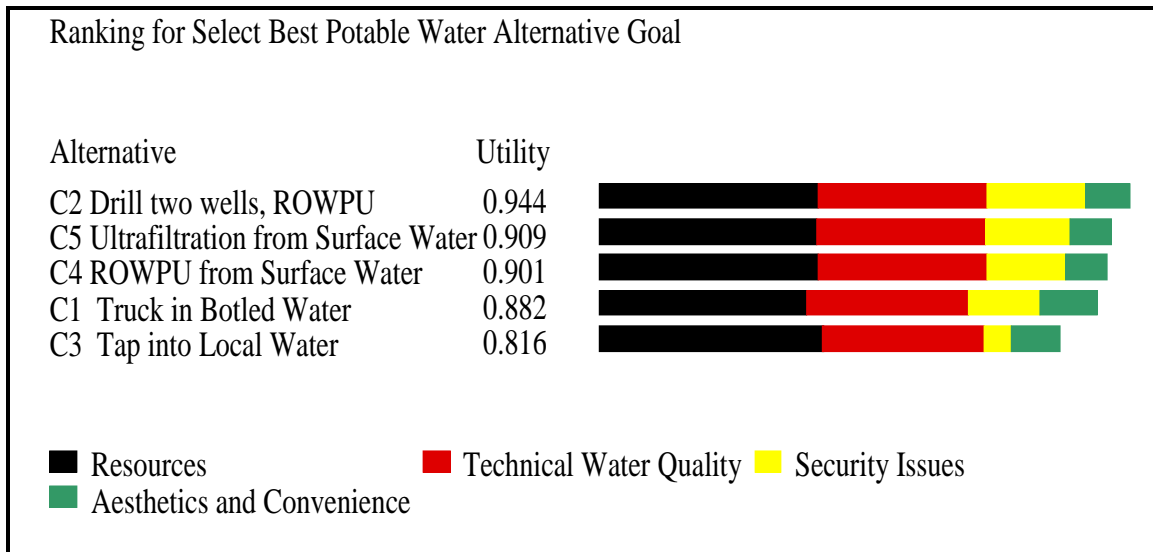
Ranking for Select Best Potable Water Alternative Goal

| Alternative | Utility |
|---|---|
| C2 Drill two wells, ROWPU | 0.944 |
| C5 Ultrafiltration from Surface Water | 0.909 |
| C4 ROWPU from Surface Water | 0.901 |
| C1 Truck in Botled Water | 0.882 |
| C3 Tap into Local Water | 0.816 |

Resources Technical Water Quality Security Issues
Aesthetics and Convenience